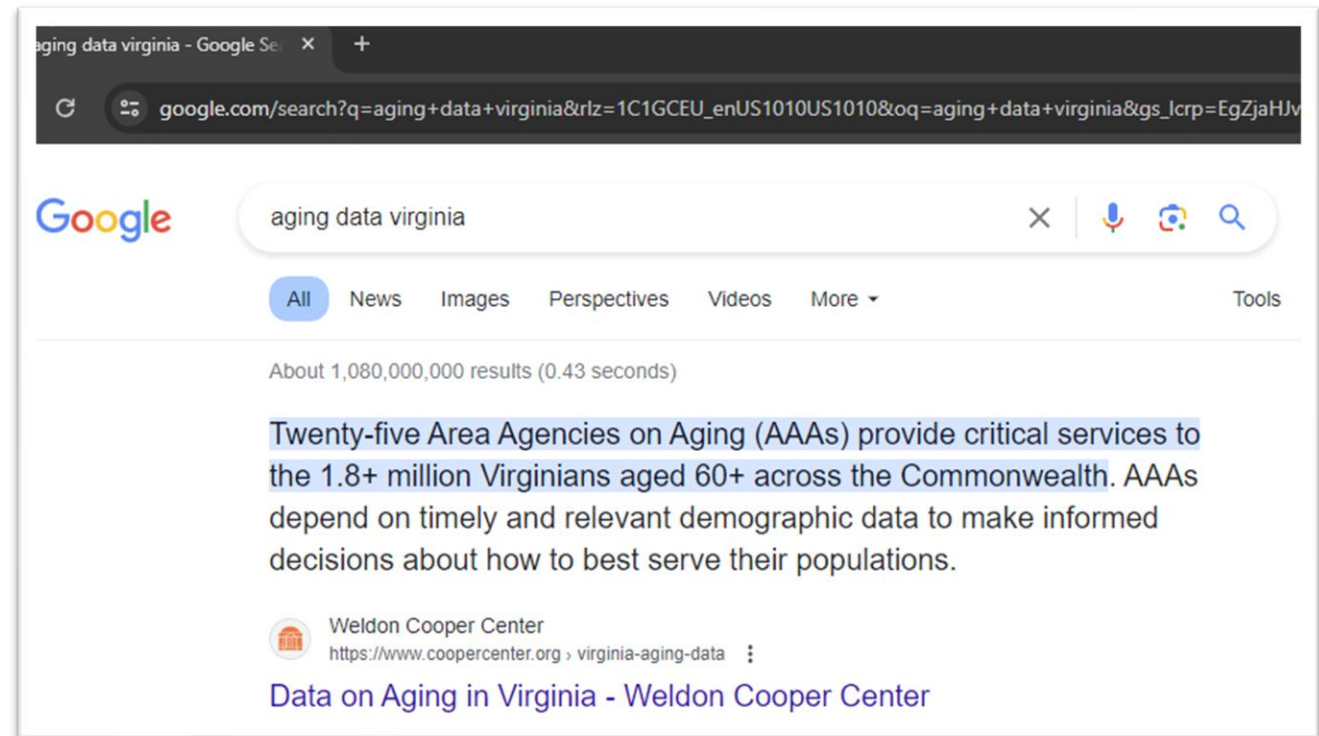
aging data virginia - Google Se ×
+

google.com/search?q=aging+data+virginia&rlz=1C1GCEU_enUS1010US1010&oq=aging+data+virginia&gs_lcrp=EgZjaHJv

Google

aging data virginia

All News Images Perspectives Videos More Tools

About 1,080,000,000 results (0.43 seconds)

Twenty-five Area Agencies on Aging (AAAs) provide critical services to the 1.8+ million Virginians aged 60+ across the Commonwealth. AAAs depend on timely and relevant demographic data to make informed decisions about how to best serve their populations.

Weldon Cooper Center
https://www.coopercenter.org › virginia-aging-data

Data on Aging in Virginia - Weldon Cooper Center